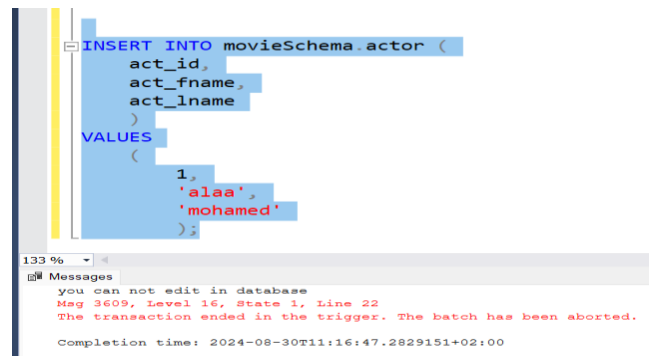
INSERT INTO movieSchema.actor (
act_id,
act_fname,
act_lname
)
VALUES
(
1,
'alaa',
'mohamed'
);

133 %

Messages
you can not edit in database
Msg 3609, Level 16, State 1, Line 22
The transaction ended in the trigger. The batch has been aborted.

Completion time: 2024-08-30T11:16:47.2829151+02:00